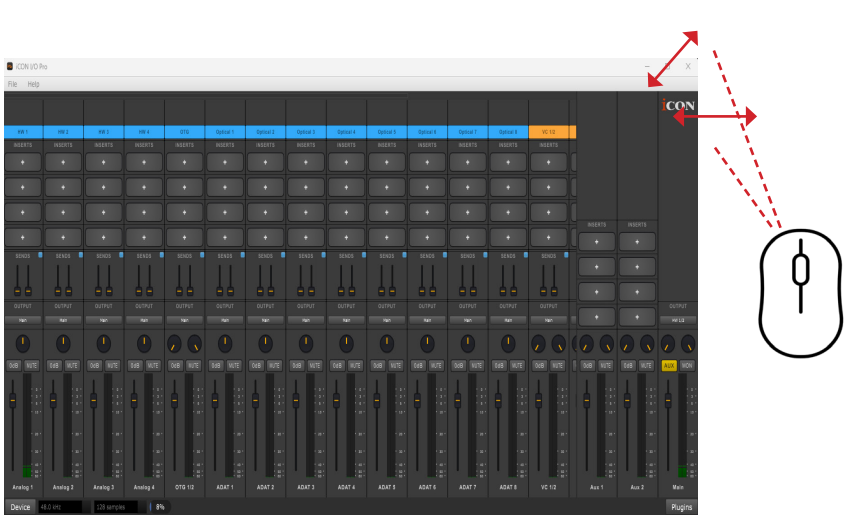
iCON I/O Pro

File Help

iCON

HW 1 HW 2 HW 3 HW 4 OTG Optical 1 Optical 2 Optical 3 Optical 4 Optical 5 Optical 6 Optical 7 Optical 8 VC 1/2

INSERTS

SENDS

OUTPUT

Main

0dB MUTE

INSERTS INSERTS

OUTPUT

Mst L/R

AUX MON

Analog 1 Analog 2 Analog 3 Analog 4 OTG 1/2 ADAT 1 ADAT 2 ADAT 3 ADAT 4 ADAT 5 ADAT 6 ADAT 7 ADAT 8 VC 1/2 Aux 1 Aux 2 Main

Device 48.0 kHz 128 samples 8% Plugins